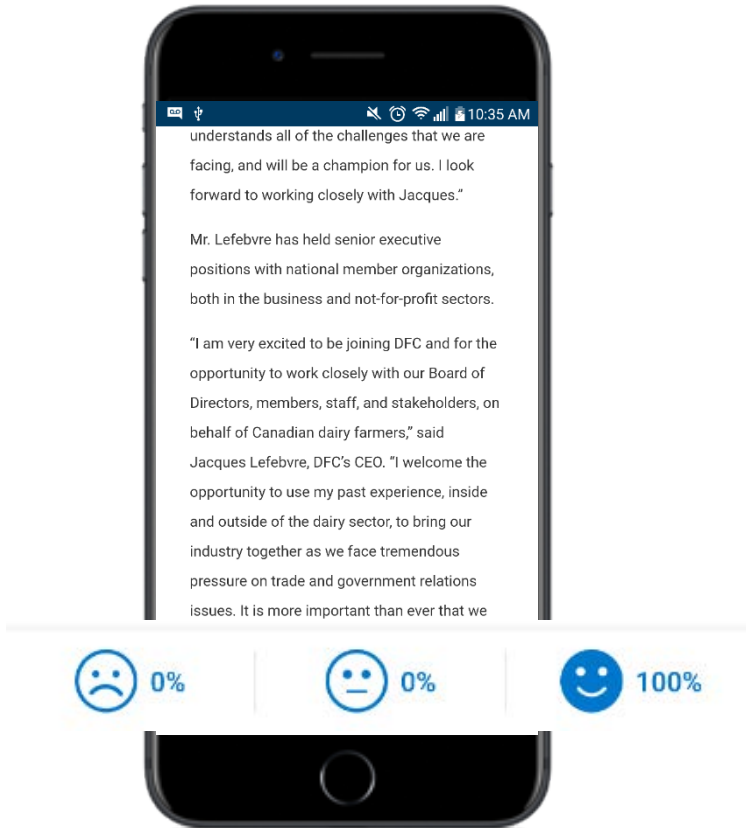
10:35 AM

understands all of the challenges that we are facing, and will be a champion for us. I look forward to working closely with Jacques."

Mr. Lefebvre has held senior executive positions with national member organizations, both in the business and not-for-profit sectors.

"I am very excited to be joining DFC and for the opportunity to work closely with our Board of Directors, members, staff, and stakeholders, on behalf of Canadian dairy farmers," said Jacques Lefebvre, DFC's CEO. "I welcome the opportunity to use my past experience, inside and outside of the dairy sector, to bring our industry together as we face tremendous pressure on trade and government relations issues. It is more important than ever that we

0%

0%

100%